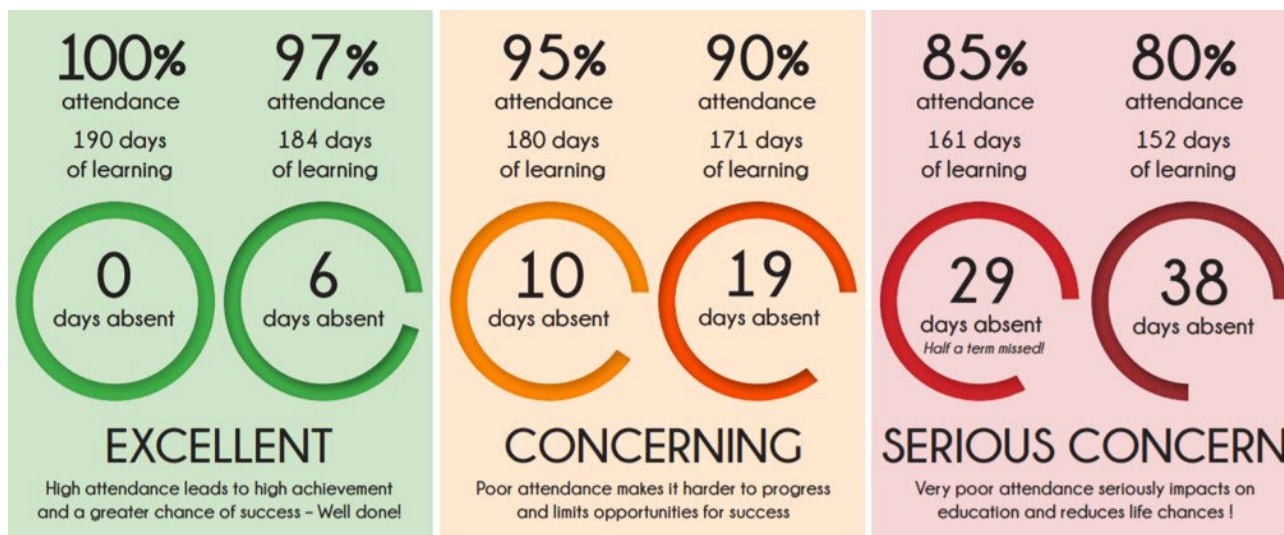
100%
attendance
190 days of learning
0
days absent

97%
attendance
184 days of learning
6
days absent

EXCELLENT
High attendance leads to high achievement and a greater chance of success - Well done!

95%
attendance
180 days of learning
10
days absent

90%
attendance
171 days of learning
19
days absent

CONCERNING
Poor attendance makes it harder to progress and limits opportunities for success

85%
attendance
161 days of learning
29
days absent
Half a term missed!

80%
attendance
152 days of learning
38
days absent

SERIOUS CONCERN
Very poor attendance seriously impacts on education and reduces life chances !